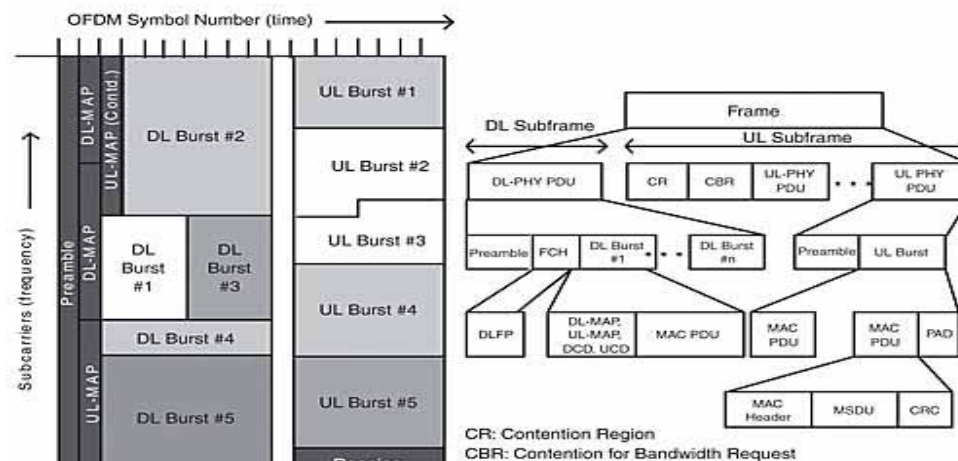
OFDM Symbol Number (time)

Subcarriers (frequency)

Preamble

DL-MAP

UL-MAP (Contd.)

DL-MAP

UL-MAP

DL Burst #2

DL Burst #1

DL Burst #3

DL Burst #4

DL Burst #5

UL Burst #1

UL Burst #2

UL Burst #3

UL Burst #4

UL Burst #5

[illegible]

Frame

DL Subframe

UL Subframe

DL-PHY PDU

CR

CBR

UL-PHY PDU

UL PHY PDU

Preamble

FCH

DL Burst #1

DL Burst #n

Preamble

UL Burst

DLFP

DL-MAP, UL-MAP, DCD, UCD

MAC PDU

MAC PDU

MAC PDU

PAD

MAC Header

MSDU

CRC

CR: Contention Region
CBR: Contention for Bandwidth Request